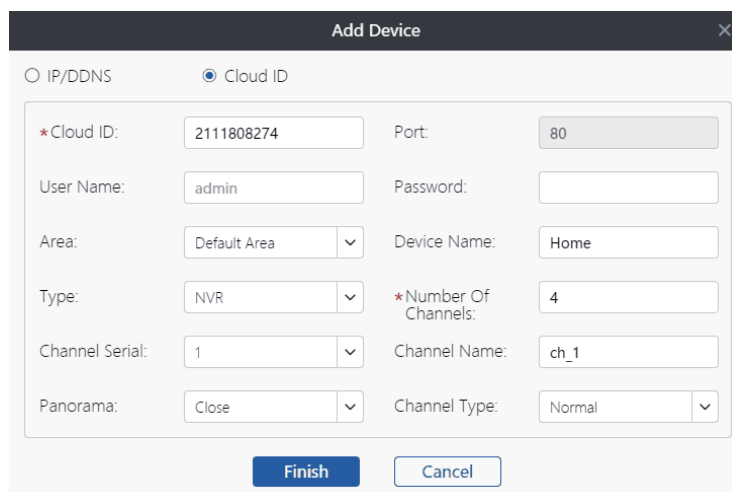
Add Device

IP/DDNS Cloud ID

*Cloud ID: 2111808274
Port: 80
User Name: admin
Password:
Area: Default Area
Device Name: Home
Type: NVR
*Number Of Channels: 4
Channel Serial: 1
Channel Name: ch_1
Panorama: Close
Channel Type: Normal

Finish Cancel